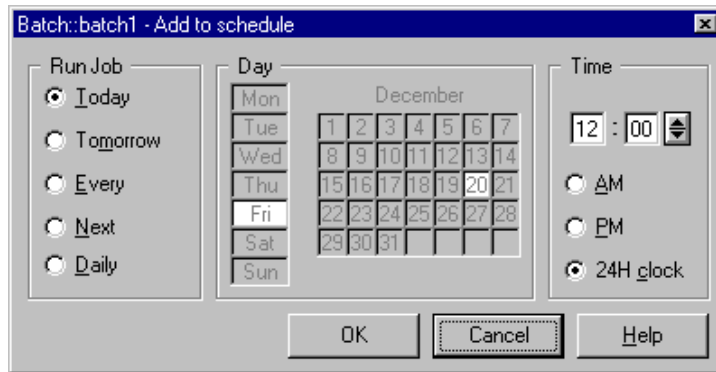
Batch::batch1 - Add to schedule

Run Job

Today

Tomorrow

Every

Next

Daily

Day

Mon

Tue

Wed

Thu

Fri

Sat

Sun

December

| 1 | 2 | 3 | 4 | 5 | 6 | 7 |
|---|---|---|---|---|---|---|
| 8 | 9 | 10 | 11 | 12 | 13 | 14 |
| 15 | 16 | 17 | 18 | 19 | 20 | 21 |
| 22 | 23 | 24 | 25 | 26 | 27 | 28 |
| 29 | 30 | 31 | | | | |

Time

12 : 00

AM

PM

24H clock

OK

Cancel

Help